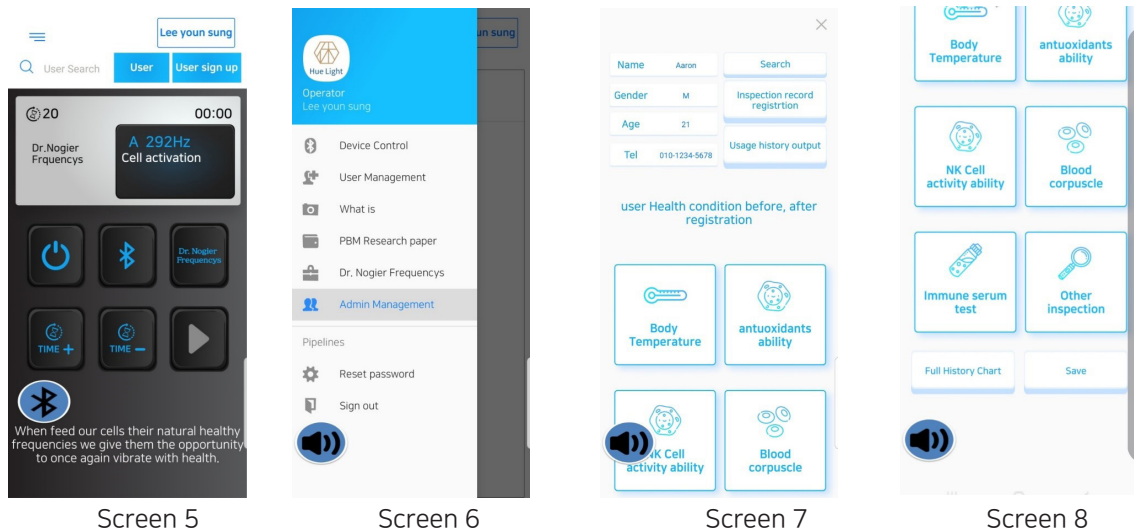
Lee youn sung

User Search

User

User sign up

20

00:00

Dr.Nogier Frquencys

A 292Hz

Cell activation

Dr. Nogier Frequencys

TIME +

TIME −

When feed our cells their natural healthy frequencies we give them the opportunity to once again vibrate with health.

Screen 5

Hue Light

Operator

Lee youn sung

un sung

Device Control

User Management

What is

PBM Research paper

Dr. Nogier Frequencys

Admin Management

Pipelines

Reset password

Sign out

Screen 6

| Name | Aaron |
|---|---|
| Gender | M |
| Age | 21 |
| Tel | 010-1234-5678 |

Search

Inspection record registrtion

Usage history output

user Health condition before, after registration

Body Temperature

antuoxidants ability

NK Cell activity ability

Blood corpuscle

Screen 7

Body Temperature

antuoxidants ability

NK Cell activity ability

Blood corpuscle

Immune serum test

Other inspection

Full History Chart

Save

Screen 8